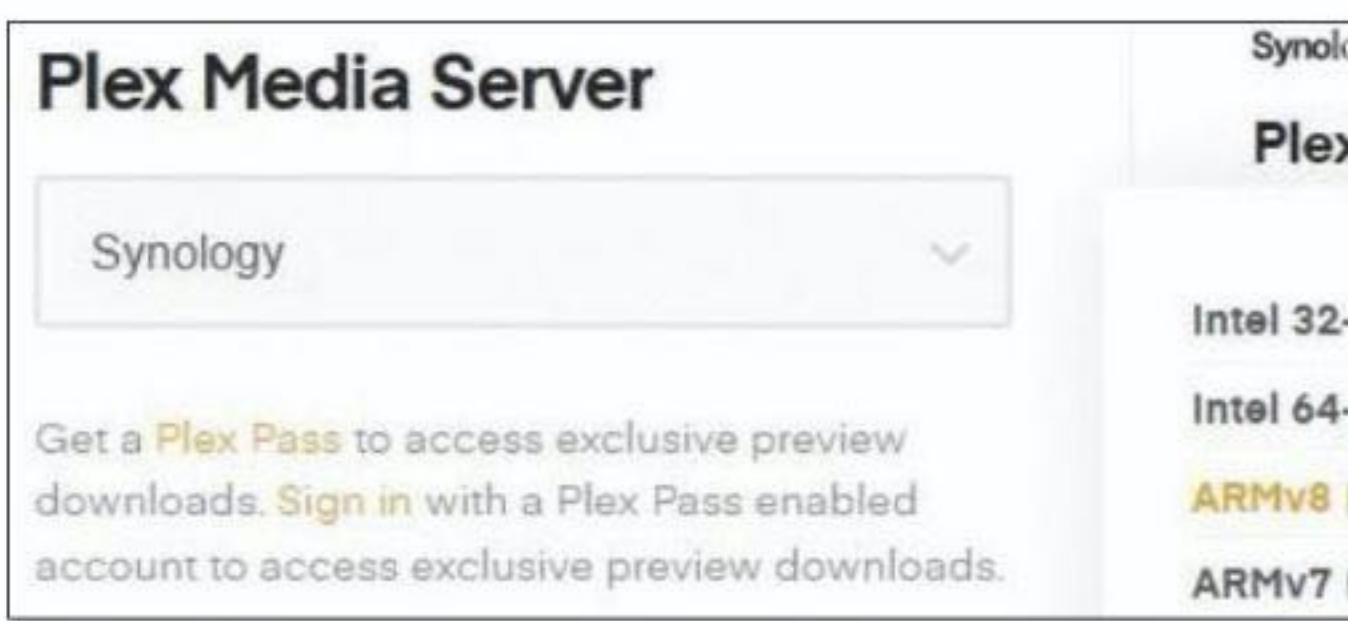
Plex Media Server

Synology

Get a Plex Pass to access exclusive preview downloads. Sign in with a Plex Pass enabled account to access exclusive preview downloads.

Synolo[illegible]

Plex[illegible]

Intel 32-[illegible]

Intel 64-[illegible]

ARMv8 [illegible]

ARMv7 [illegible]